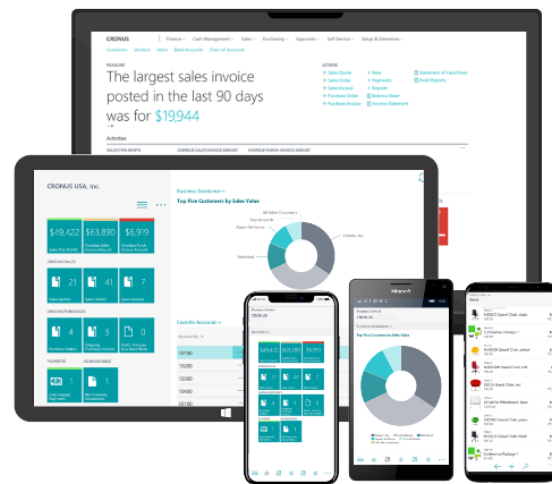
CRONUS | Finance | Cash Management | Sales | Purchasing | Approvals | Self-Service | Setup & Extensions

Customers Vendors Items Bank Accounts Chart of Accounts

HEADLINE

The largest sales invoice posted in the last 90 days was for $19,944

ACTIONS

+ Sales Quote
+ Sales Order
+ Sales Invoice
+ Purchase Order
+ Purchase Invoice
+ New
+ Payments
+ Reports
Balance Sheet
Income Statement
Statement of Cash Flows
Excel Reports

Activities

CRONUS USA, Inc.

$49,422 $63,890 $6,919

Sales This Month
Overdue Sales Invoice Amount
Overdue Purch. Invoice Amount

ONGOING SALES

5 13 41 7

Sales Quotes
Sales Orders
Sales Invoices

ONGOING PURCHASES

4

Purchase Orders

PAYMENTS

1 1

Business Assistance

Top Five Customers by Sales Value

All Other Customers
Trey Research
Alpine Ski House
Relecloud
Adatum, Inc.

Favorite Accounts

10100
10200
10300
10400
10500

Microsoft

Top Five Customers by Sales Value

$49,422 $63,890 $6,919

CRONUS USA, Inc.